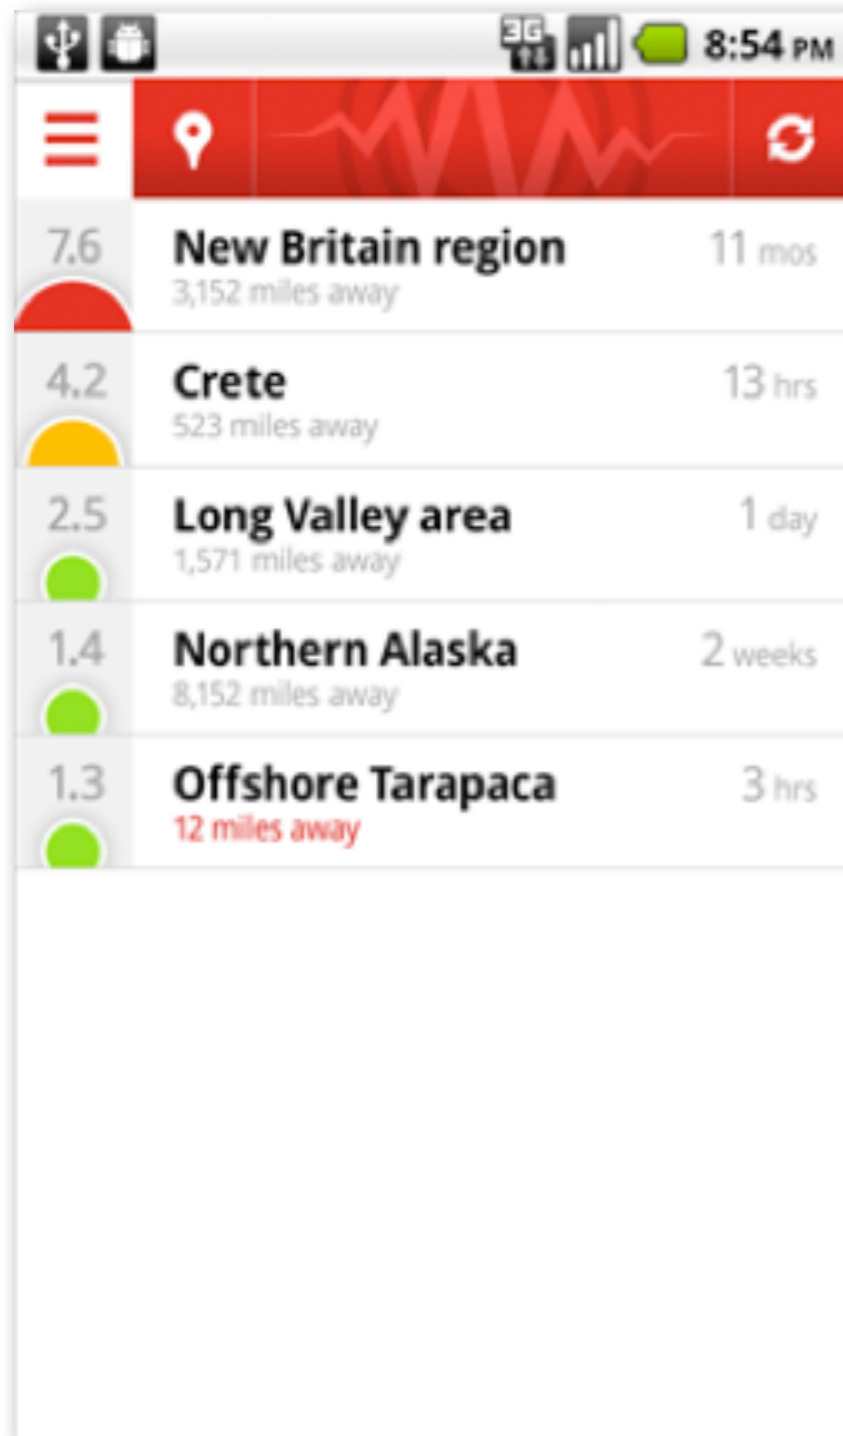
3G 8:54 PM

7.6 New Britain region 11 mos
3,152 miles away

4.2 Crete 13 hrs
523 miles away

2.5 Long Valley area 1 day
1,571 miles away

1.4 Northern Alaska 2 weeks
8,152 miles away

1.3 Offshore Tarapaca 3 hrs
12 miles away